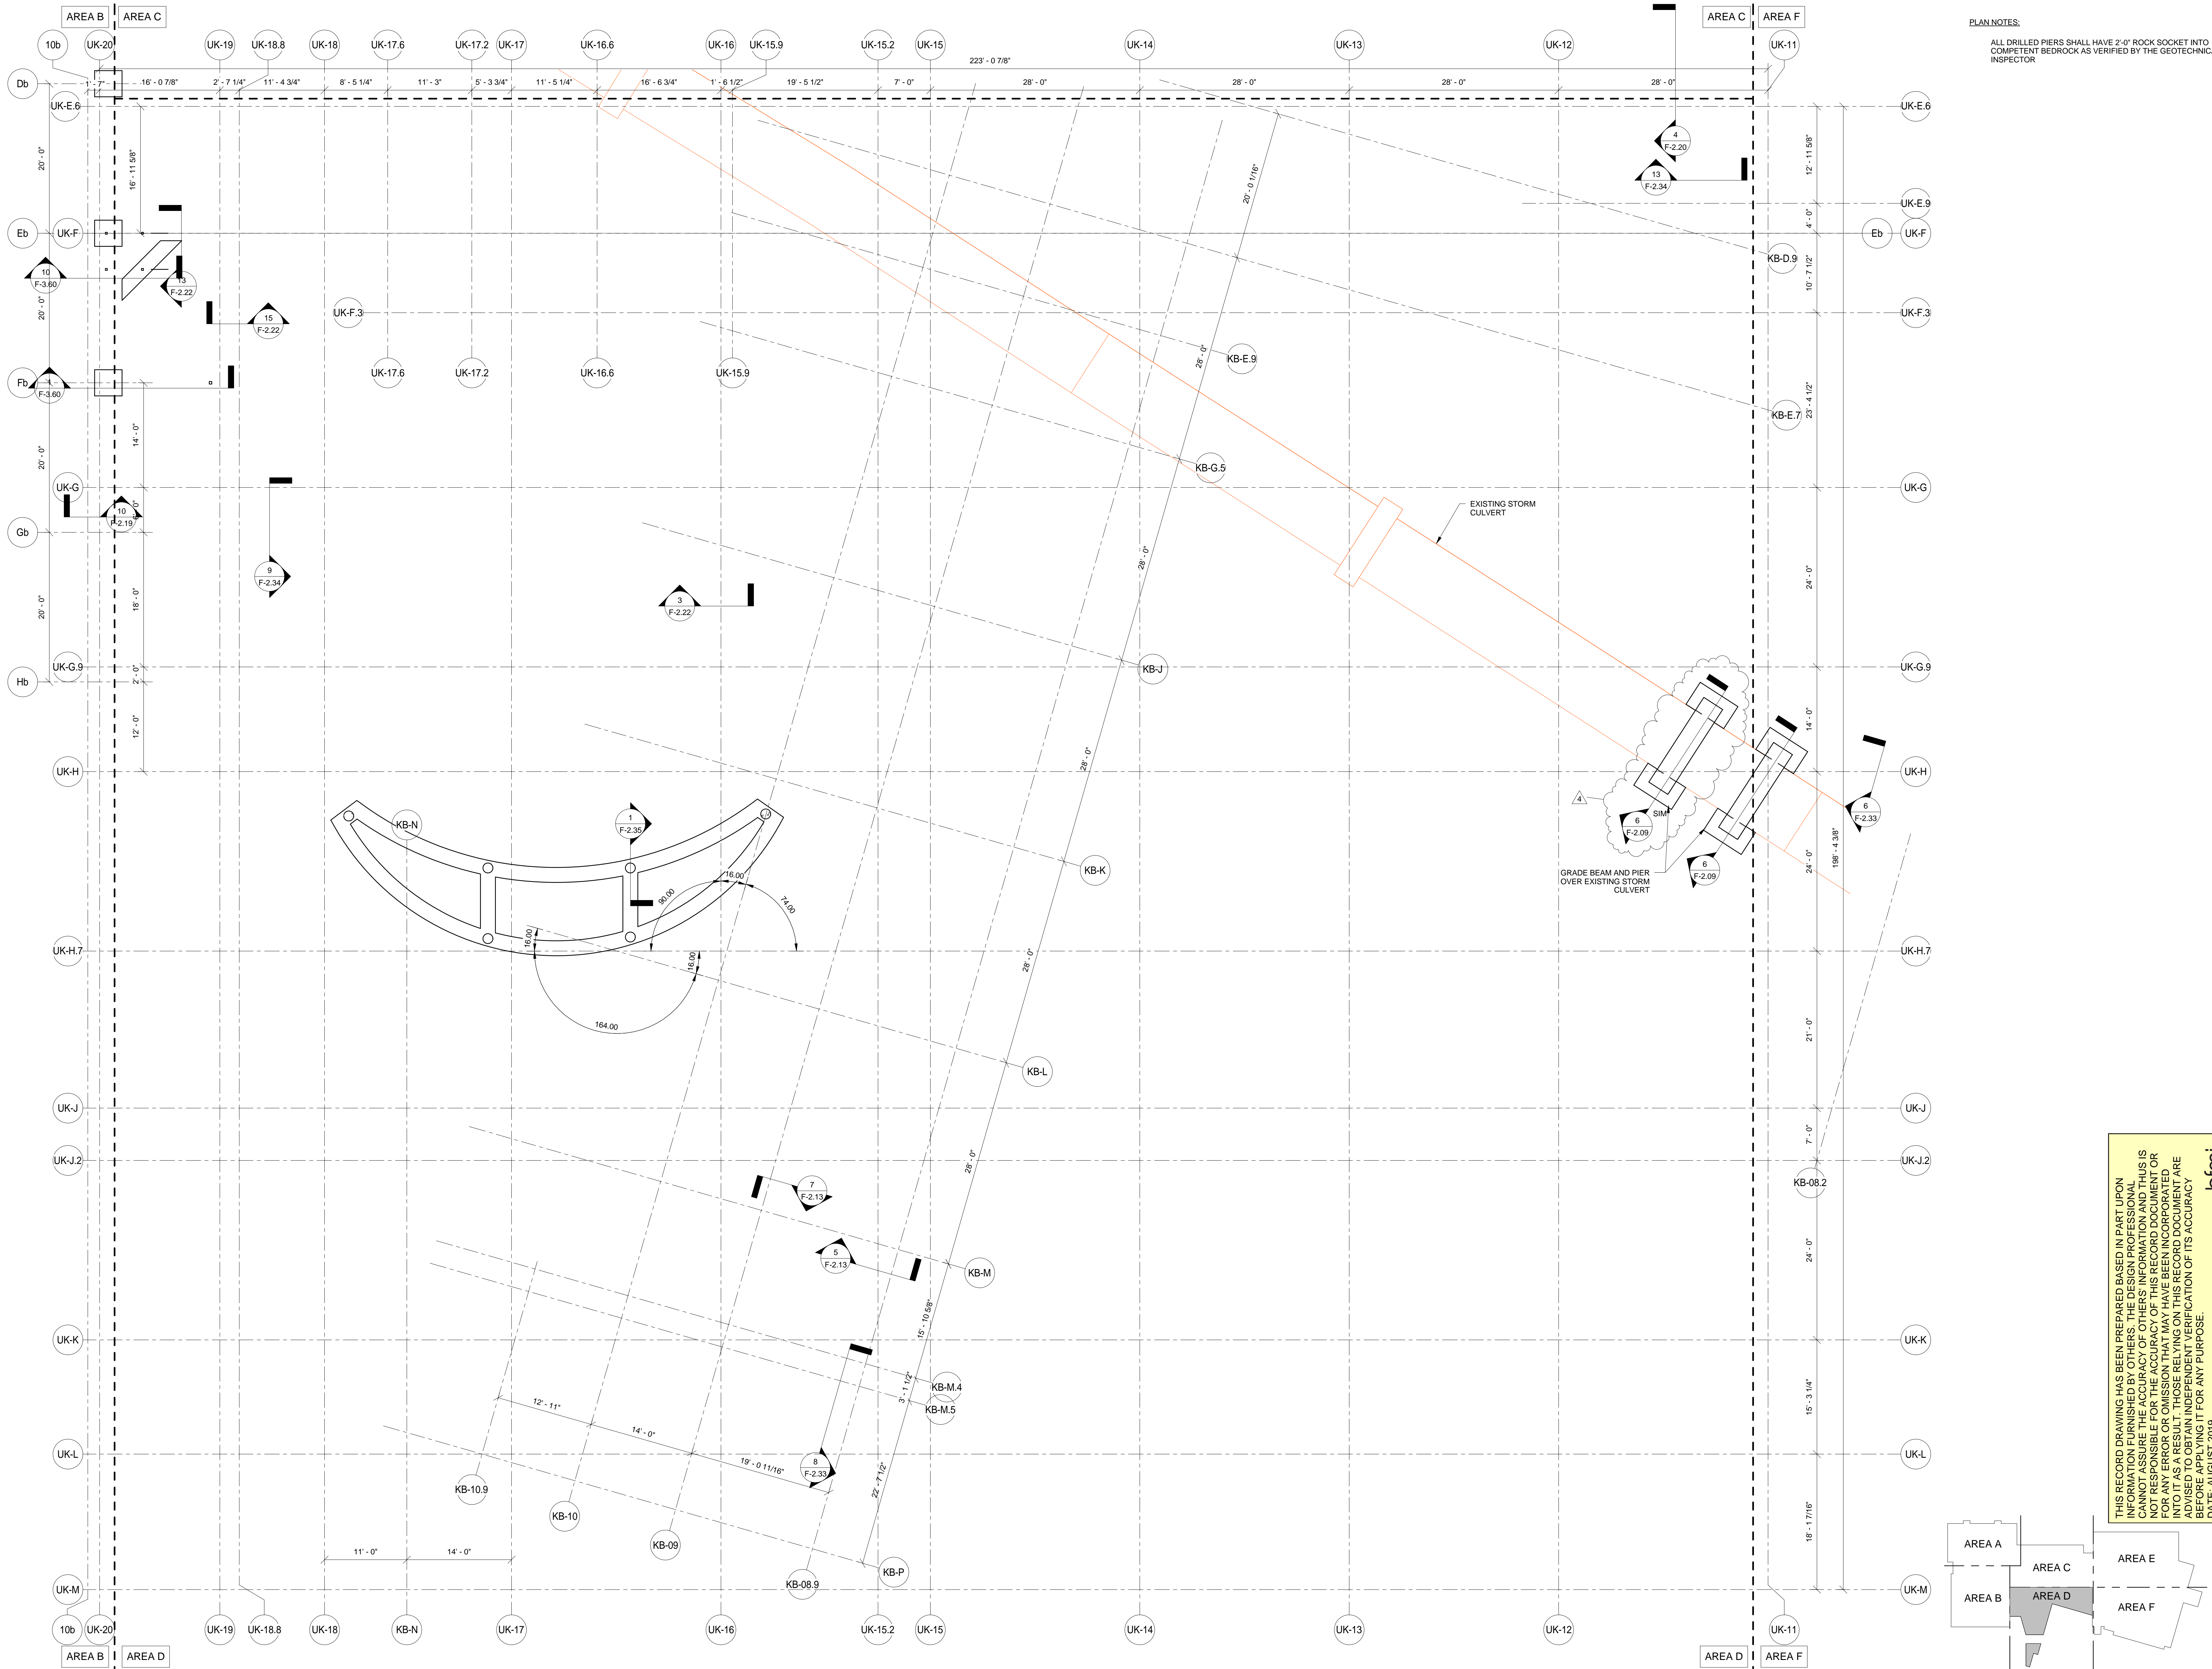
AREA B AREA C

AREA C AREA F

PLAN NOTES:

ALL DRILLED PIERS SHALL HAVE 2'-0" ROCK SOCKET INTO COMPETENT BEDROCK AS VERIFIED BY THE GEOTECHNIC INSPECTOR

10b UK-20 UK-19 UK-18.8 UK-18 UK-17.6 UK-17.2 UK-17 UK-16.6 UK-16 UK-15.9 UK-15.2 UK-15 UK-14 UK-13 UK-12 UK-11

223' - 0 7/8"

1' - 7" 16' - 0 7/8" 2' - 7 1/4" 11' - 4 3/4" 8' - 5 1/4" 11' - 3" 5' - 3 3/4" 11' - 5 1/4" 16' - 6 3/4" 1' - 6 1/2" 19' - 5 1/2" 7' - 0" 28' - 0" 28' - 0" 28' - 0" 28' - 0"

Db UK-E.6 UK-E.6
Eb UK-F Eb UK-F
UK-E.9
KB-D.9
UK-F.3 UK-F.3
KB-E.9
Fb
UK-17.6 UK-17.2 UK-16.6 UK-15.9
KB-E.7
KB-G.5
UK-G UK-G
Gb
Hb UK-G.9 UK-G.9
KB-J
UK-H UK-H
KB-N
KB-K
UK-H.7 UK-H.7
KB-L
UK-J UK-J
UK-J.2 UK-J.2
KB-08.2
KB-M
UK-K UK-K
KB-M.4
KB-M.5
UK-L UK-L
KB-10.9 KB-10 KB-09 KB-P KB-08.9
UK-M UK-M

20' - 0" 20' - 0" 20' - 0" 20' - 0"
16' - 11 5/8" 14' - 0" 18' - 0" 2' - 0" 12' - 0"
12' - 11 5/8" 4' - 0" 10' - 7 1/2" 23' - 4 1/2" 24' - 0" 14' - 0" 24' - 0" 198' - 4 3/8" 21' - 0" 7' - 0" 24' - 0" 15' - 3 1/4" 18' - 1 7/16"
20' - 0 1/16" 28' - 0" 28' - 0" 28' - 0" 28' - 0" 28' - 0" 15' - 10 5/8" 3' - 1 1/2" 22' - 7 1/2"
12' - 11" 14' - 0" 19' - 0 11/16" 11' - 0" 14' - 0"

4 F-2.20
13 F-2.34
10 F-3.60
13 F-2.22
15 F-2.22
F-3.60
10 F-2.19
9 F-2.34
3 F-2.22
1 F-2.35
6 F-2.09 SIM
6 F-2.09
6 F-2.33
4
7 F-2.13
5 F-2.13
8 F-2.33

90.00 16.00 74.00 16.00 16.00 164.00

EXISTING STORM CULVERT

GRADE BEAM AND PIER OVER EXISTING STORM CULVERT

10b UK-20 UK-19 UK-18.8 UK-18 KB-N UK-17 UK-16 UK-15.2 UK-15 UK-14 UK-13 UK-12 UK-11

AREA B AREA D AREA D AREA F

THIS RECORD DRAWING HAS BEEN PREPARED BASED IN PART UPON INFORMATION FURNISHED BY OTHERS. THE DESIGN PROFESSIONAL CANNOT ASSURE THE ACCURACY OF OTHERS INFORMATION AND THUS IS NOT RESPONSIBLE FOR THE ACCURACY OF THIS RECORD DOCUMENT OR FOR ANY ERROR OR OMISSION THAT MAY HAVE BEEN INCORPORATED INTO IT AS A RESULT. THOSE RELYING ON THIS RECORD DOCUMENT ARE ADVISED TO OBTAIN INDEPENDENT VERIFICATION OF ITS ACCURACY BEFORE APPLYING IT FOR ANY PURPOSE.

AREA A AREA C AREA E AREA B AREA D AREA F